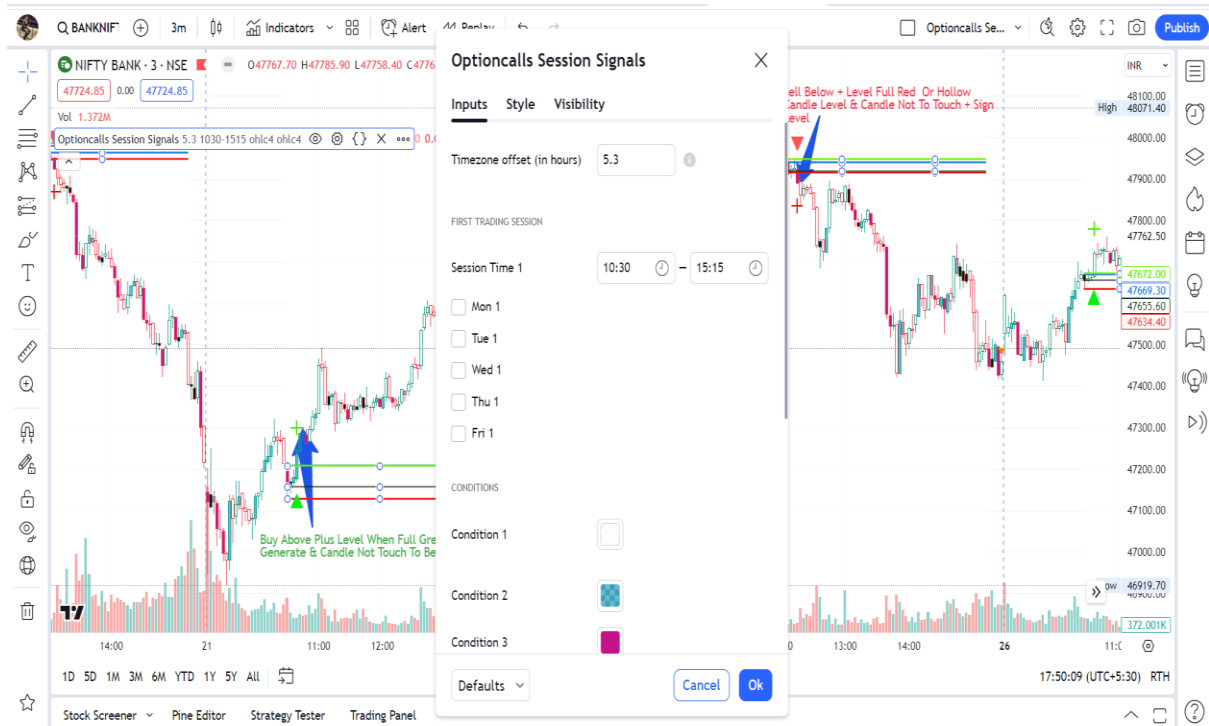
BANKNIFTY 3m Indicators Alert Replay Optioncalls Ses... Publish

NIFTY BANK · 3 · NSE O47767.70 H47785.90 L47758.40 C4776

47724.85 0.00 47724.85

Vol 1.372M

Optioncalls Session Signals 5.3 1030-1515 ohlc4 ohlc4

Optioncalls Session Signals

Inputs Style Visibility

Timezone offset (in hours) 5.3

FIRST TRADING SESSION

Session Time 1 10:30 – 15:15

Mon 1

Tue 1

Wed 1

Thu 1

Fri 1

CONDITIONS

Condition 1

Condition 2

Condition 3

Defaults Cancel Ok

ell Below + Level Full Red Or Hollow Candle Level & Candle Not To Touch + Sign evel

Buy Above Plus Level When Full Gre Generate & Candle Not Touch To Be

INR

48100.00 High 48071.40 48000.00 47900.00 47800.00 47762.50 47672.00 47669.30 47655.60 47634.40 47500.00 47400.00 47300.00 47200.00 47100.00 47000.00 ow 46919.70 46900.00 372.001K

14:00 21 11:00 12:00 0 13:00 14:00 26 11:0

1D 5D 1M 3M 6M YTD 1Y 5Y All

17:50:09 (UTC+5:30) RTH

Stock Screener Pine Editor Strategy Tester Trading Panel